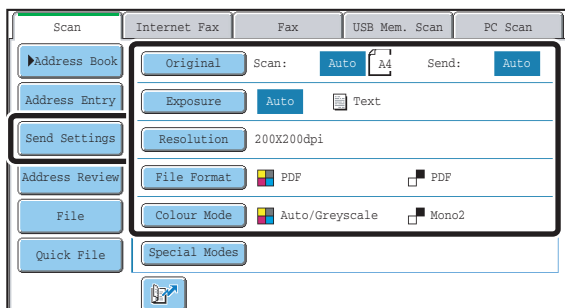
Scan
Internet Fax
Fax
USB Mem. Scan
PC Scan

Address Book
Address Entry
Send Settings
Address Review
File
Quick File

Original
Scan:
Auto
A4
Send:
Auto

Exposure
Auto
Text

Resolution
200X200dpi

File Format
PDF
PDF

Colour Mode
Auto/Greyscale
Mono2

Special Modes